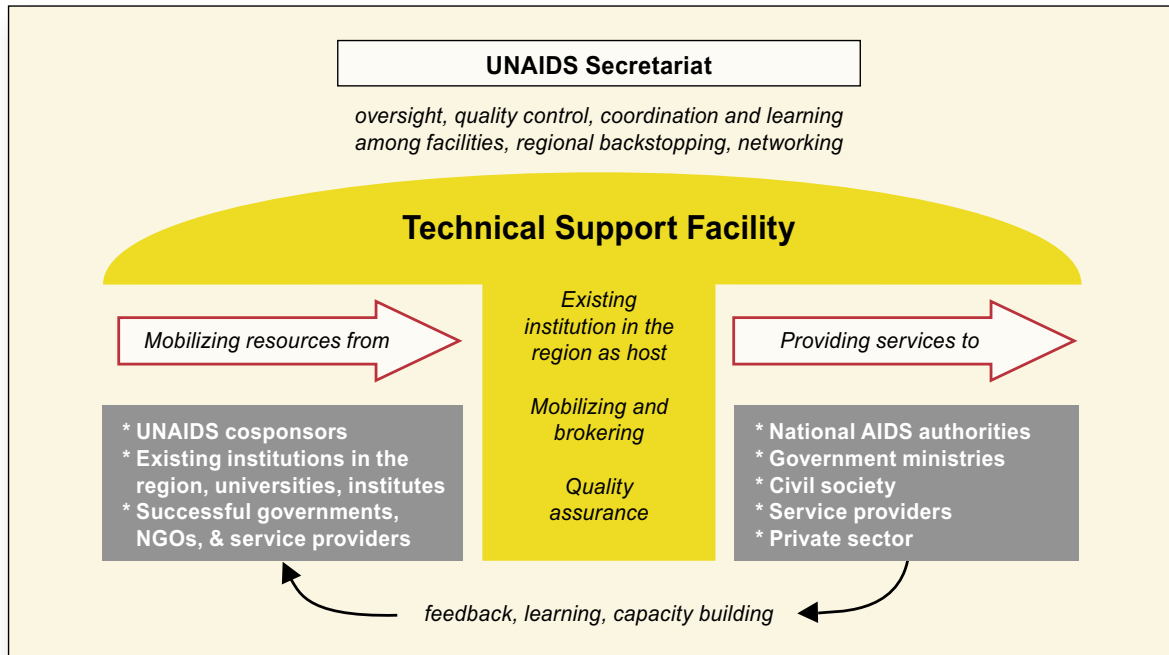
UNAIDS Secretariat

oversight, quality control, coordination and learning among facilities, regional backstopping, networking

Technical Support Facility

Mobilizing resources from

Existing institution in the region as host

Mobilizing and brokering

Quality assurance

Providing services to

* UNAIDS cosponsors
* Existing institutions in the region, universities, institutes
* Successful governments, NGOs, & service providers

* National AIDS authorities
* Government ministries
* Civil society
* Service providers
* Private sector

feedback, learning, capacity building